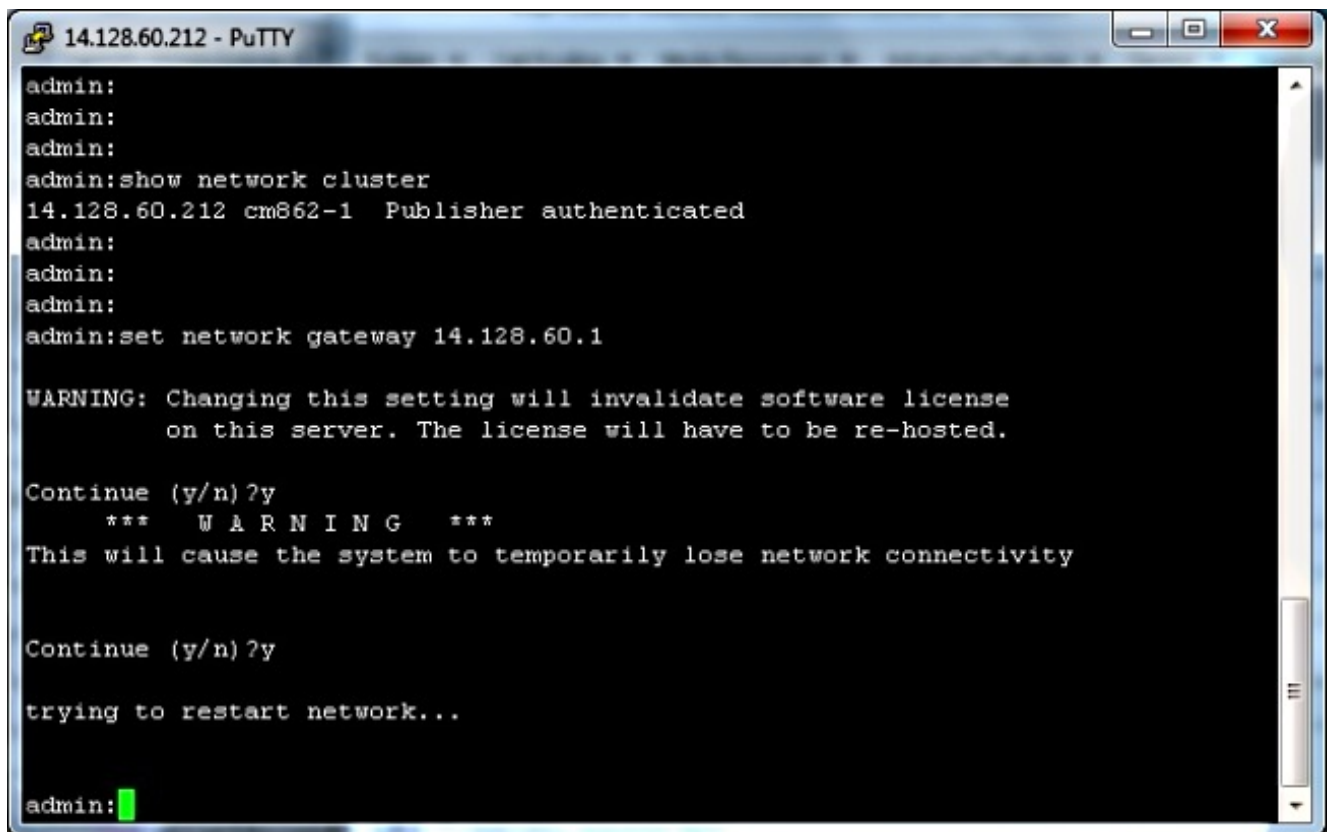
14.128.60.212 - PuTTY

admin:
admin:
admin:
admin:show network cluster
14.128.60.212 cm862-1 Publisher authenticated
admin:
admin:
admin:
admin:set network gateway 14.128.60.1

WARNING: Changing this setting will invalidate software license
on this server. The license will have to be re-hosted.

Continue (y/n)?y
*** W A R N I N G ***
This will cause the system to temporarily lose network connectivity

Continue (y/n)?y

trying to restart network...

admin: